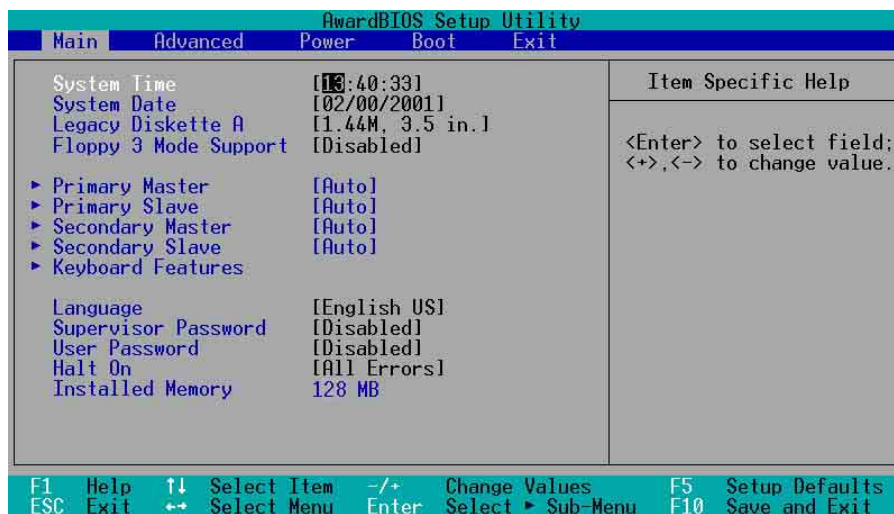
AwardBIOS Setup Utility

Main Advanced Power Boot Exit

| | | Item Specific Help |
|---|---|---|
| System Time | [13:40:33] | |
| System Date | [02/00/2001] | |
| Legacy Diskette A | [1.44M, 3.5 in.] | <Enter> to select field; |
| Floppy 3 Mode Support | [Disabled] | <+>,<-> to change value. |
| ► Primary Master | [Auto] | |
| ► Primary Slave | [Auto] | |
| ► Secondary Master | [Auto] | |
| ► Secondary Slave | [Auto] | |
| ► Keyboard Features | | |
| Language | [English US] | |
| Supervisor Password | [Disabled] | |
| User Password | [Disabled] | |
| Halt On | [All Errors] | |
| Installed Memory | 128 MB | |

F1 Help ↑↓ Select Item -/+ Change Values F5 Setup Defaults
ESC Exit ↔ Select Menu Enter Select ► Sub-Menu F10 Save and Exit